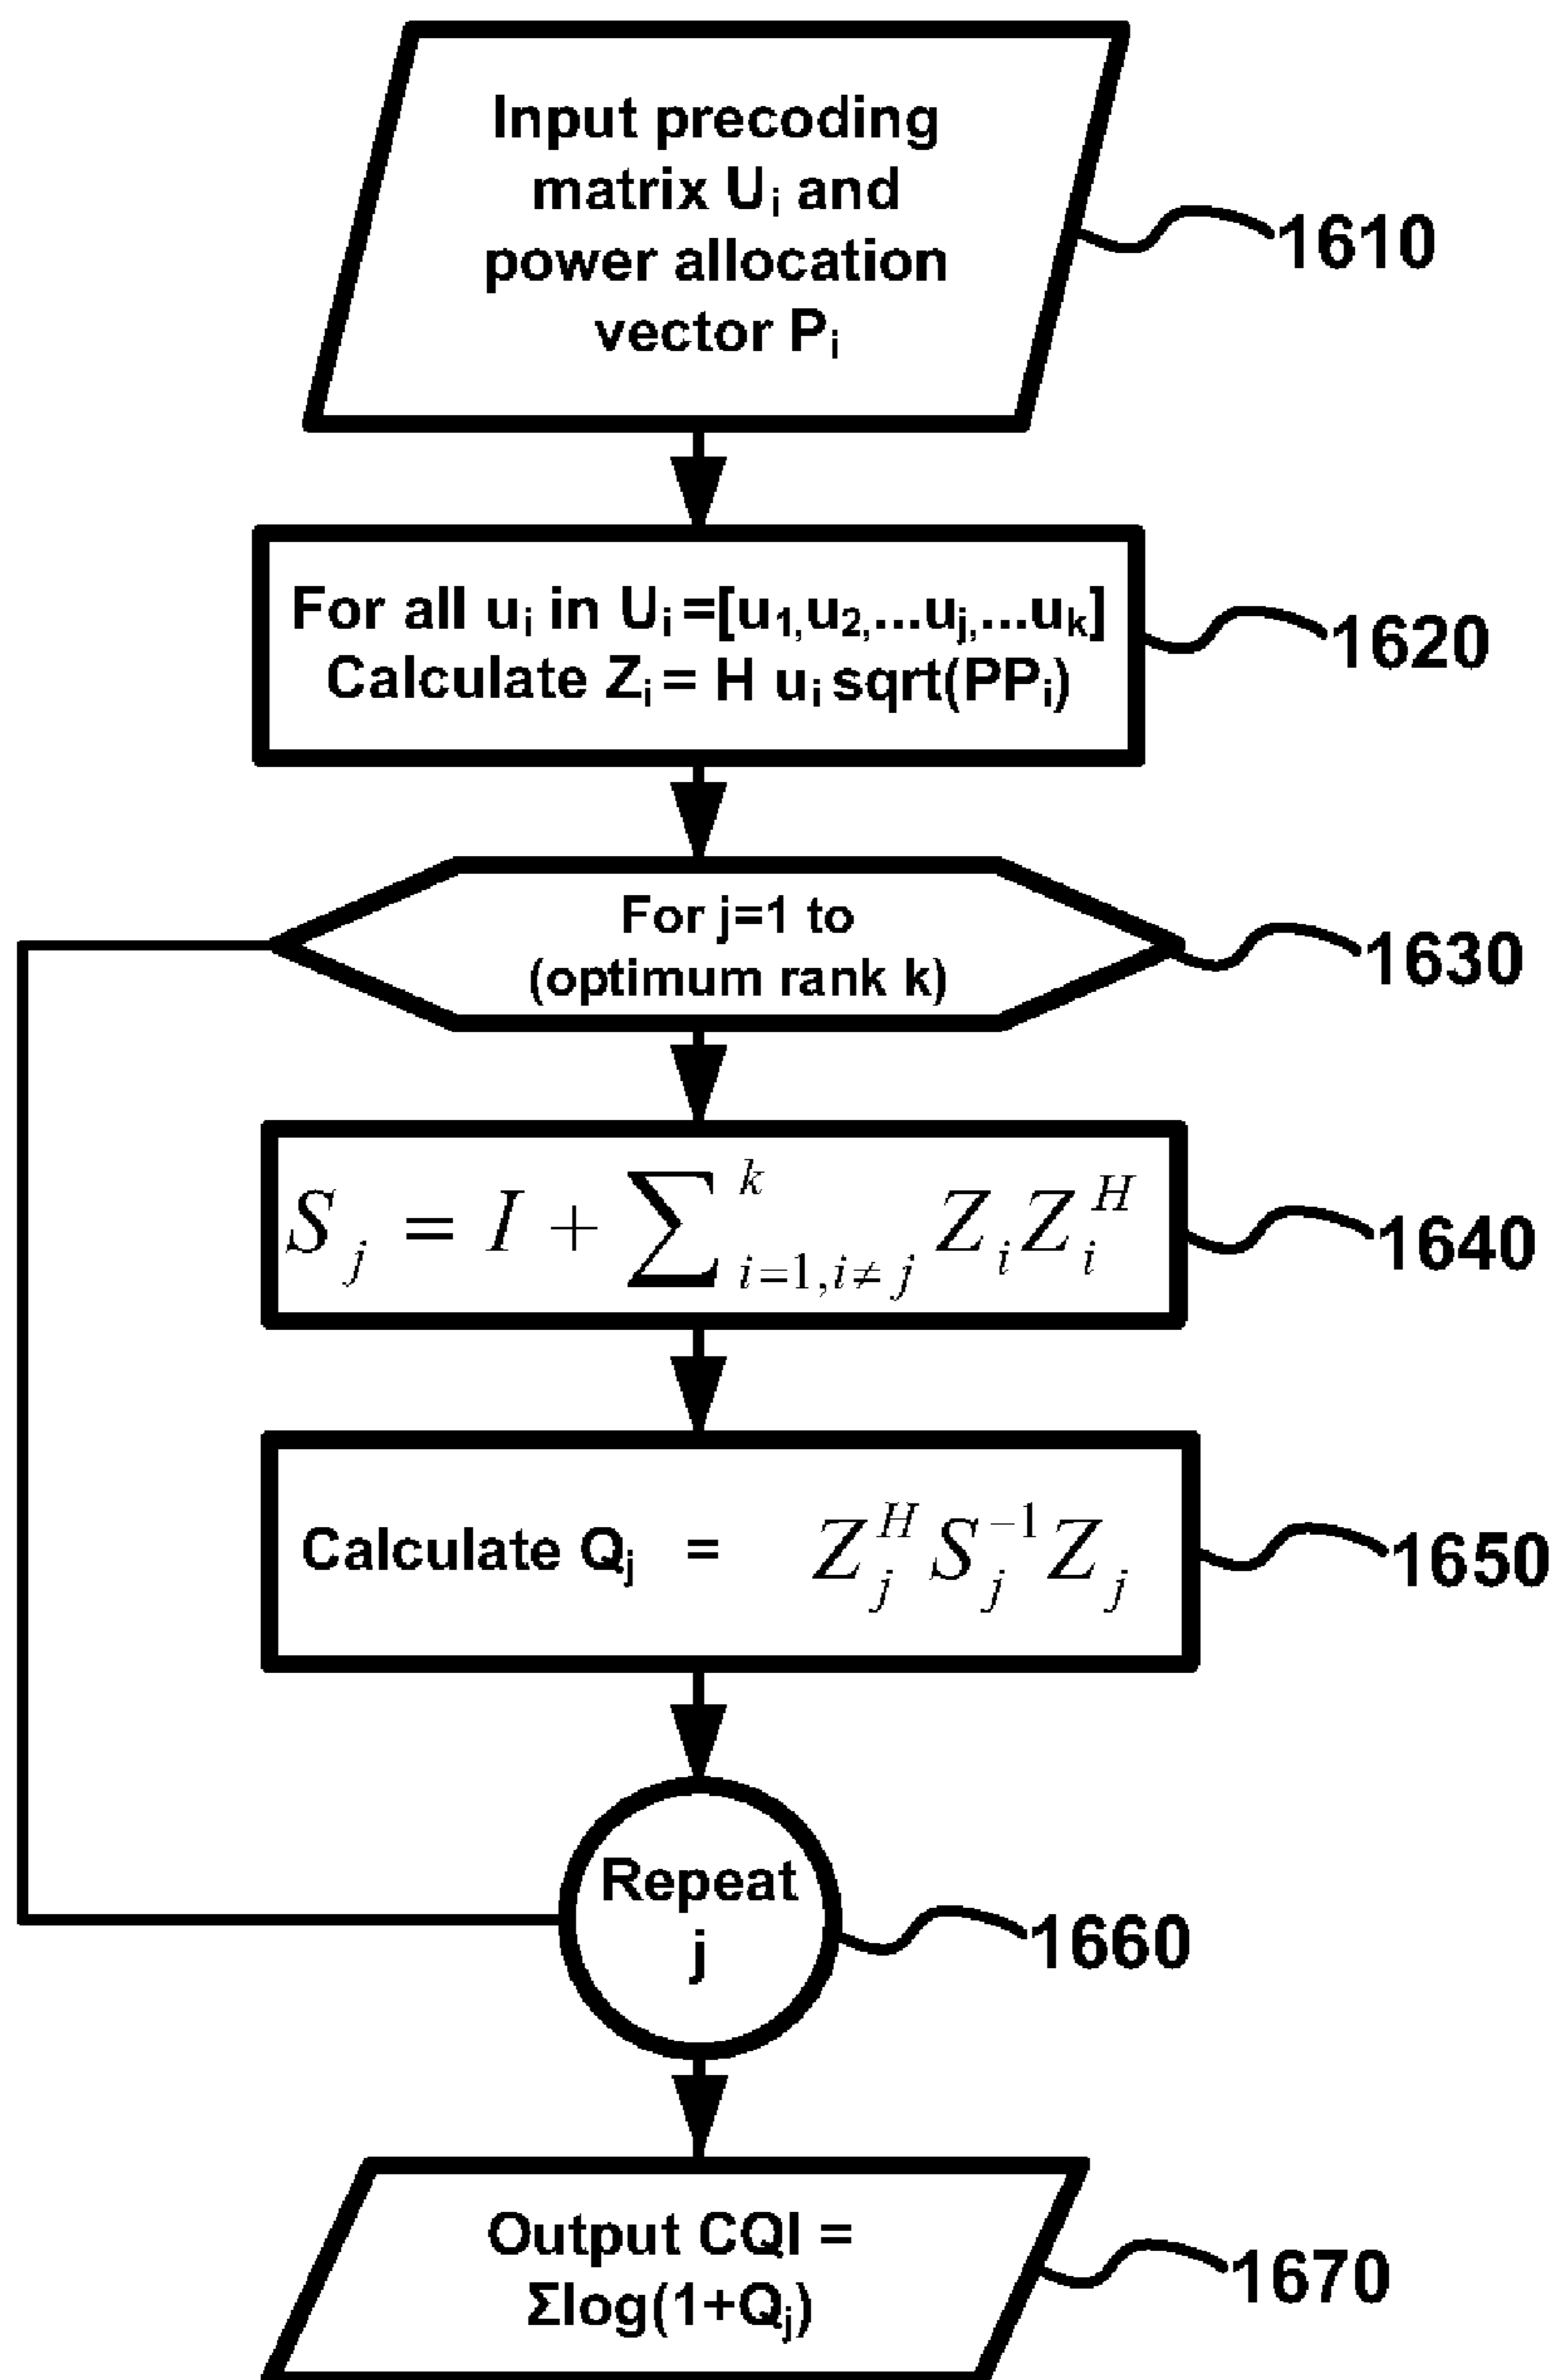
Input precoding matrix $U_i$ and power allocation vector $P_i$

1610

For all $u_i$ in $U_i$=[$u_1$,$u_2$,...$u_j$,...$u_k$]
Calculate $Z_i$ = H $u_i$ sqrt($PP_i$)

1620

For j=1 to (optimum rank k)

1630

$S_j = I + \sum_{i=1, i \neq j}^{k} Z_i Z_i^H$

1640

Calculate $Q_j$ = $Z_j^H S_j^{-1} Z_j$

1650

Repeat j

1660

Output CQI = $\Sigma$log(1+$Q_j$)

1670